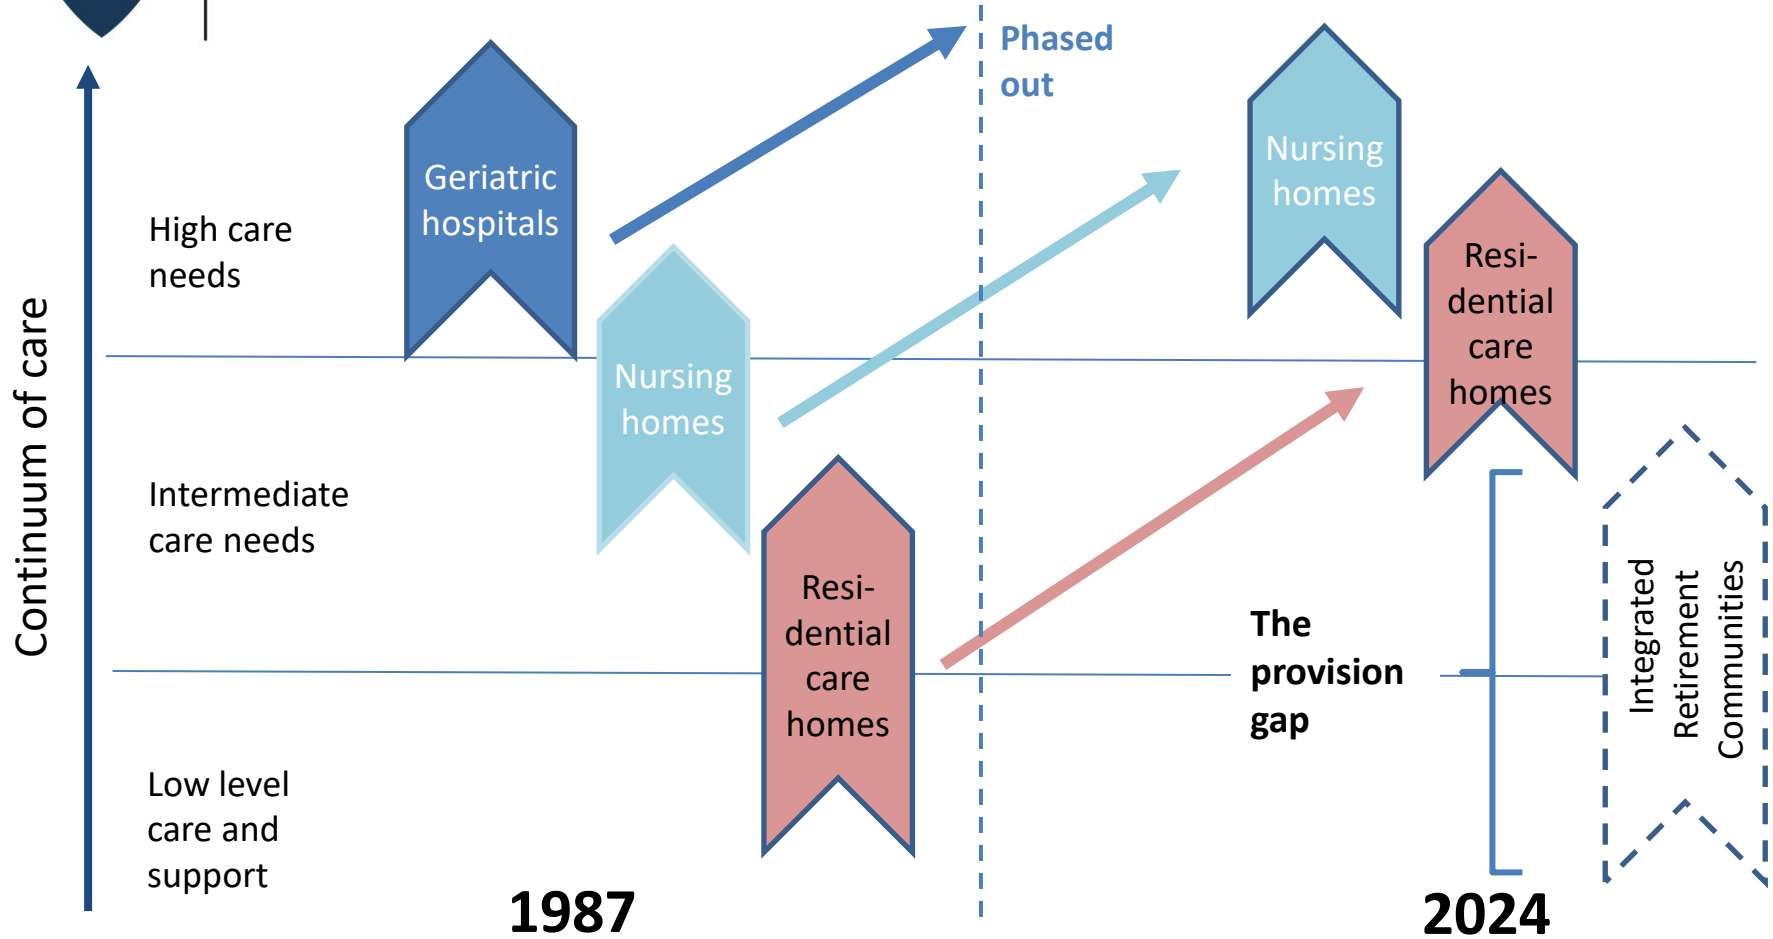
Continuum of care

High care needs

Intermediate care needs

Low level care and support

Geriatric hospitals

Nursing homes

Resi-dential care homes

Phased out

Nursing homes

Resi-dential care homes

The provision gap

Integrated Retirement Communities

1987

2024